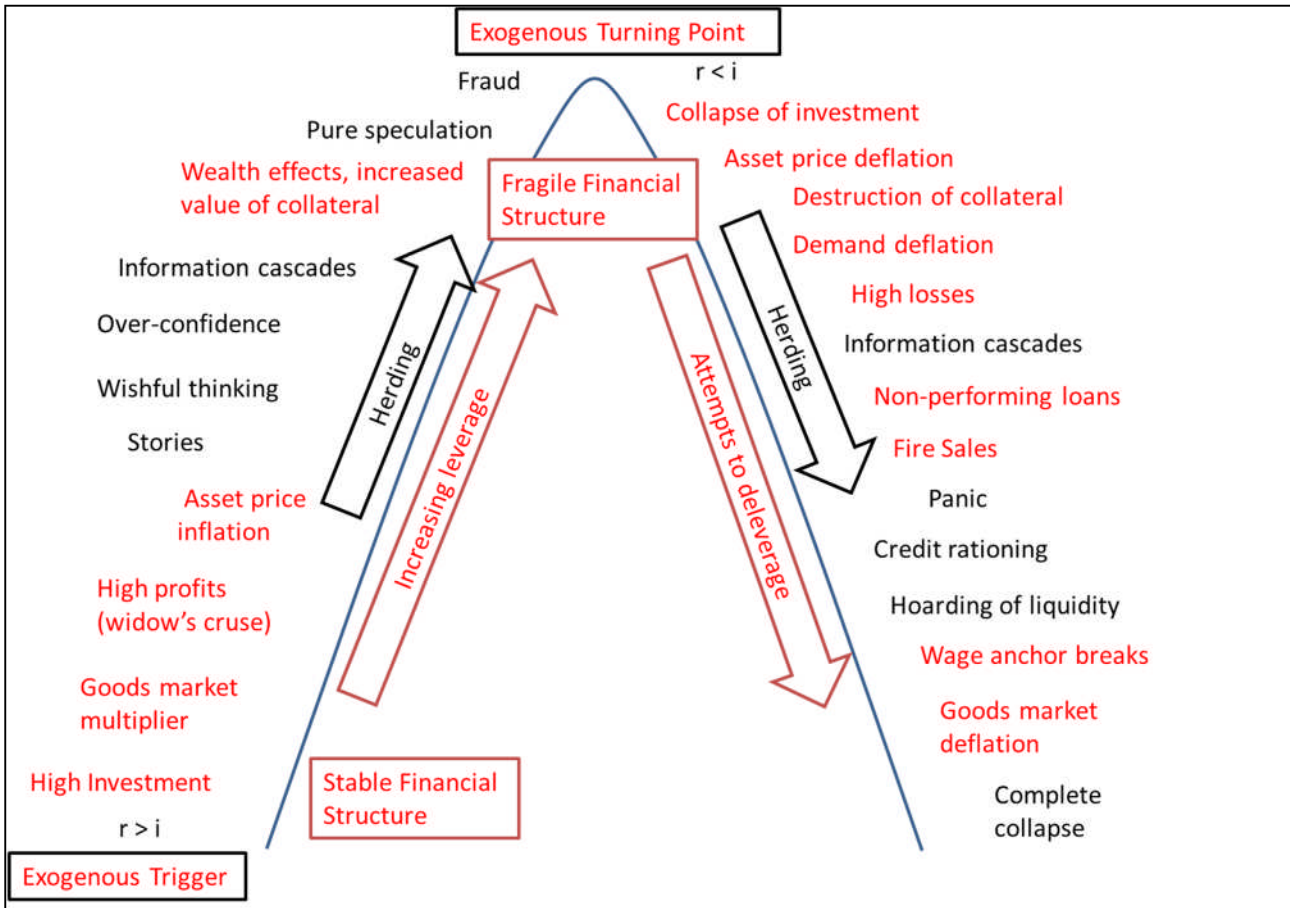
Exogenous Turning Point

Fraud

r < i

Pure speculation

Collapse of investment

Wealth effects, increased value of collateral

Fragile Financial Structure

Asset price deflation

Destruction of collateral

Demand deflation

Information cascades

High losses

Over-confidence

Herding

Information cascades

Wishful thinking

Herding

Non-performing loans

Stories

Increasing leverage

Attempts to deleverage

Fire Sales

Asset price inflation

Panic

Credit rationing

High profits (widow's cruse)

Hoarding of liquidity

Wage anchor breaks

Goods market multiplier

Goods market deflation

High Investment

Stable Financial Structure

$r > i$

Complete collapse

Exogenous Trigger